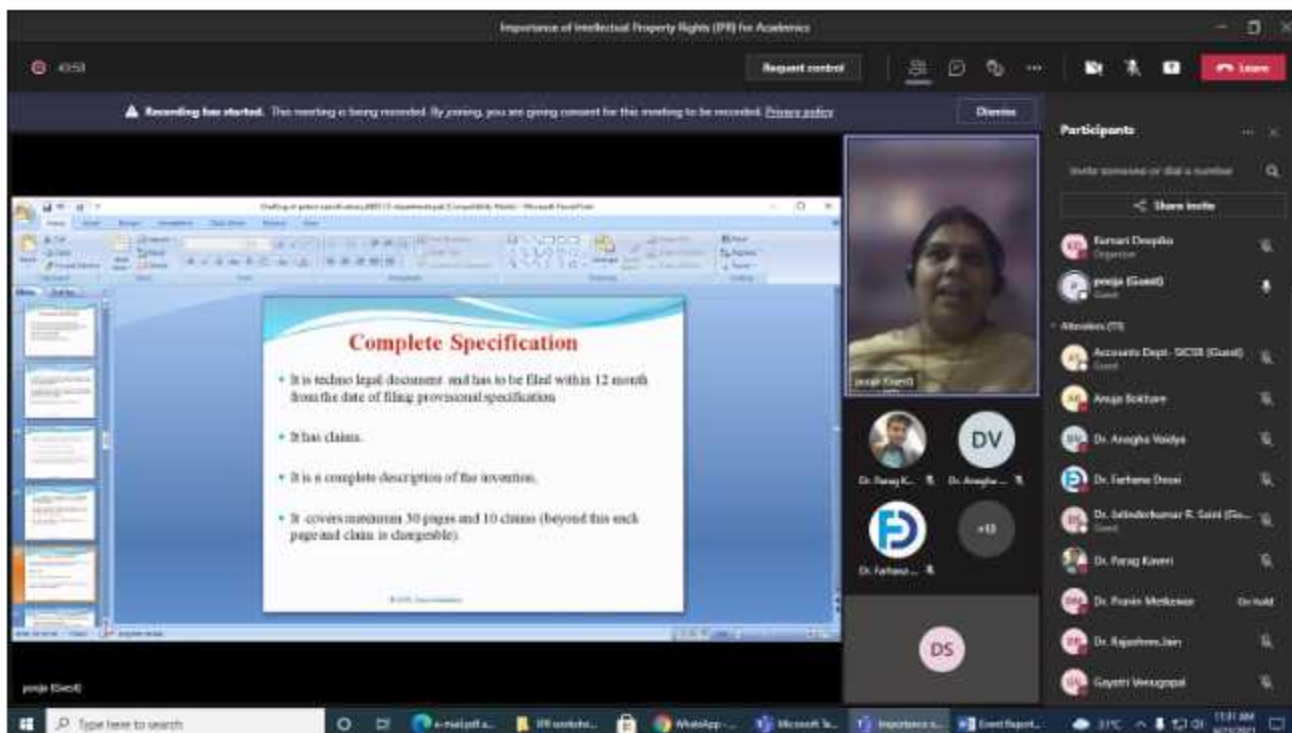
Importance of Intellectual Property Rights (IPR) for Academics

Request control

Leave

Recording has started. This meeting is being recorded. By joining, you are giving consent for this meeting to be recorded. Privacy policy

Dismiss

Participants

Invite someone or dial a number

Share invite

Kumari Deepika
Organizer

pooja (Guest)
Guest

Attendees (77)

Accounts Dept- GCSR (Guest)
Guest

Anuja Bokhare

Dr. Anagha Vaidya

Dr. Farhana Desai

Dr. Jatinderkumar R. Saini (Gu...
Guest

Dr. Parag Kaveri

Dr. Pravin Metkewar
On hold

Dr. Rajashree Jain

Gayatri Venugopal

Complete Specification

• It is techno legal document and has to be filed within 12 month from the date of filing provisional specification

• It has claims.

• It is a complete description of the invention.

• It covers maximum 30 pages and 10 claims (beyond this each page and claim is chargeable).

pooja (Guest)

DV

Dr. Parag K...

Dr. Anagha ...

Dr. Farhana ...

+13

DS

pooja (Guest)

Type here to search

31°C

11:31 AM